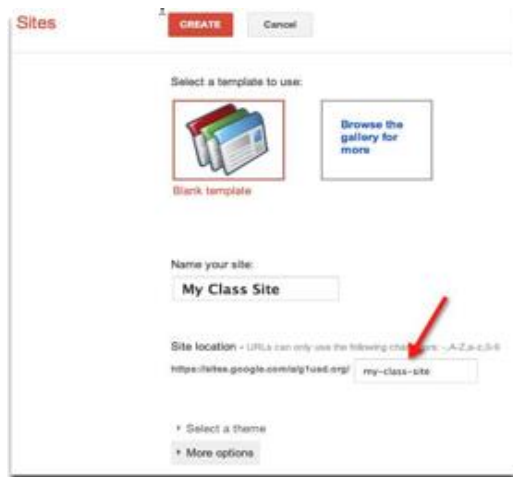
Sites

CREATE Cancel

Select a template to use:

Blank template

Browse the gallery for more

Name your site:

My Class Site

Site location - URLs can only use the following ch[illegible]: -,A-Z,a-z,0-9

https://sites.google.com/a/g1usd.org/ my-class-site

▸ Select a theme

▸ More options